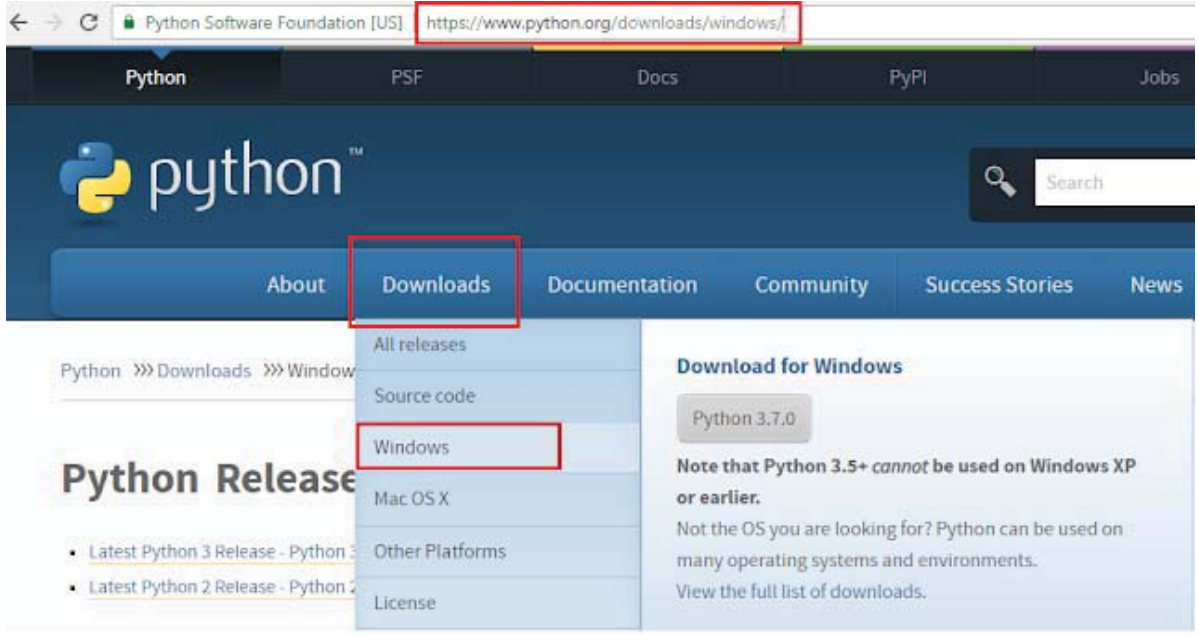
Python Software Foundation [US] https://www.python.org/downloads/windows/

Python PSF Docs PyPI Jobs

python™

Search

About Downloads Documentation Community Success Stories News

Python »» Downloads »» Window

Python Release

- Latest Python 3 Release - Python 3
- Latest Python 2 Release - Python 2

All releases
Source code
Windows
Mac OS X
Other Platforms
License

Download for Windows

Python 3.7.0

Note that Python 3.5+ *cannot* be used on Windows XP or earlier.

Not the OS you are looking for? Python can be used on many operating systems and environments.

View the full list of downloads.